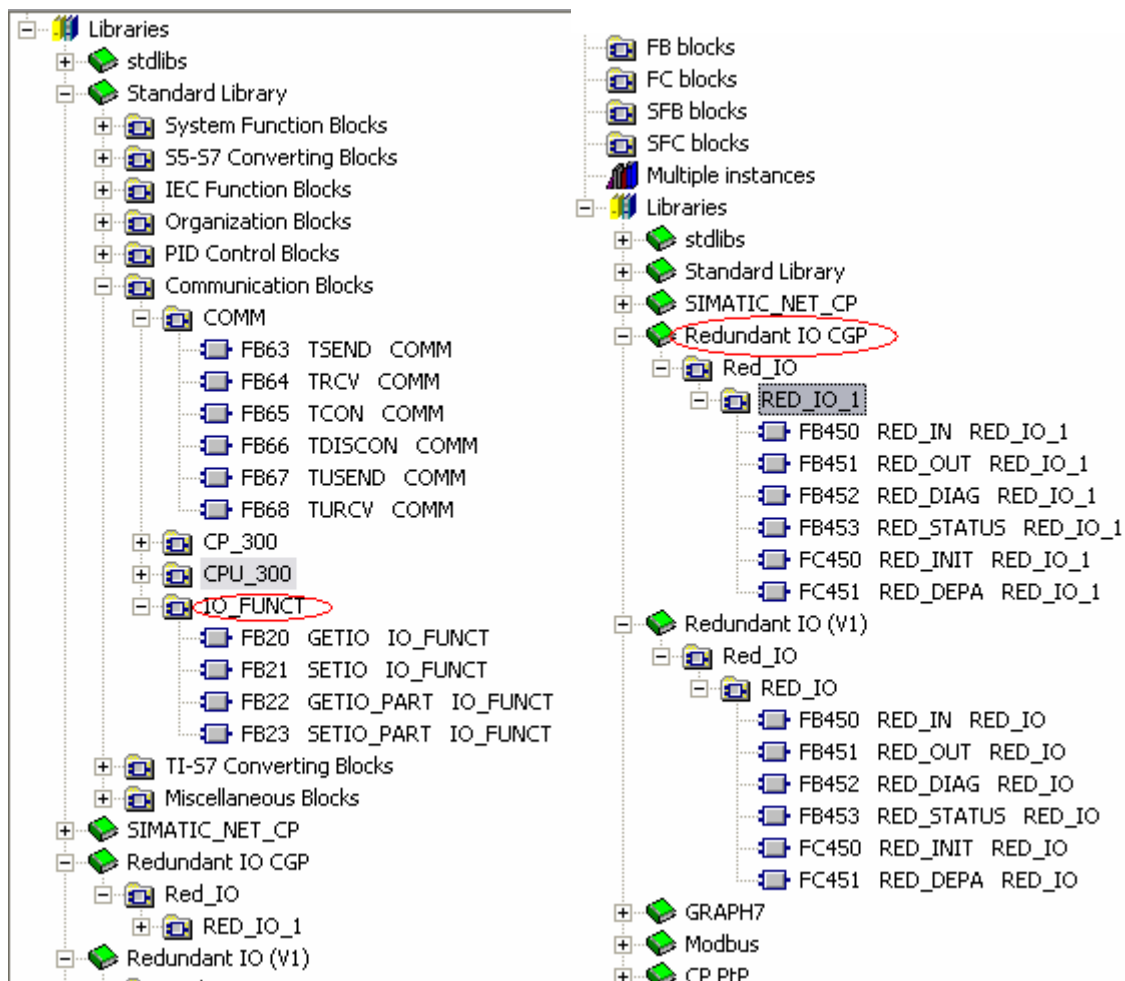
Libraries
stdlibs
Standard Library
System Function Blocks
S5-S7 Converting Blocks
IEC Function Blocks
Organization Blocks
PID Control Blocks
Communication Blocks
COMM
FB63 TSEND COMM
FB64 TRCV COMM
FB65 TCON COMM
FB66 TDISCON COMM
FB67 TUSEND COMM
FB68 TURCV COMM
CP_300
CPU_300
IO_FUNCT
FB20 GETIO IO_FUNCT
FB21 SETIO IO_FUNCT
FB22 GETIO_PART IO_FUNCT
FB23 SETIO_PART IO_FUNCT
TI-S7 Converting Blocks
Miscellaneous Blocks
SIMATIC_NET_CP
Redundant IO CGP
Red_IO
RED_IO_1
Redundant IO (V1)

FB blocks
FC blocks
SFB blocks
SFC blocks
Multiple instances
Libraries
stdlibs
Standard Library
SIMATIC_NET_CP
Redundant IO CGP
Red_IO
RED_IO_1
FB450 RED_IN RED_IO_1
FB451 RED_OUT RED_IO_1
FB452 RED_DIAG RED_IO_1
FB453 RED_STATUS RED_IO_1
FC450 RED_INIT RED_IO_1
FC451 RED_DEPA RED_IO_1
Redundant IO (V1)
Red_IO
RED_IO
FB450 RED_IN RED_IO
FB451 RED_OUT RED_IO
FB452 RED_DIAG RED_IO
FB453 RED_STATUS RED_IO
FC450 RED_INIT RED_IO
FC451 RED_DEPA RED_IO
GRAPH7
Modbus
CP PtP